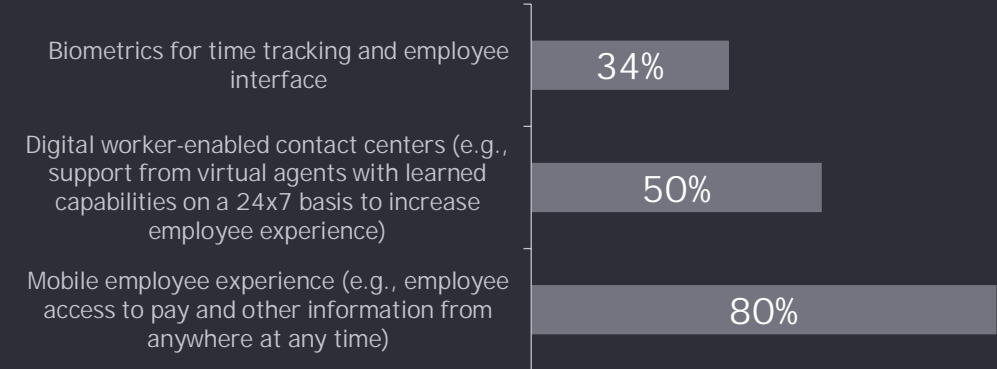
Biometrics for time tracking and employee interface

34%

Digital worker-enabled contact centers (e.g., support from virtual agents with learned capabilities on a 24x7 basis to increase employee experience)

50%

Mobile employee experience (e.g., employee access to pay and other information from anywhere at any time)

80%